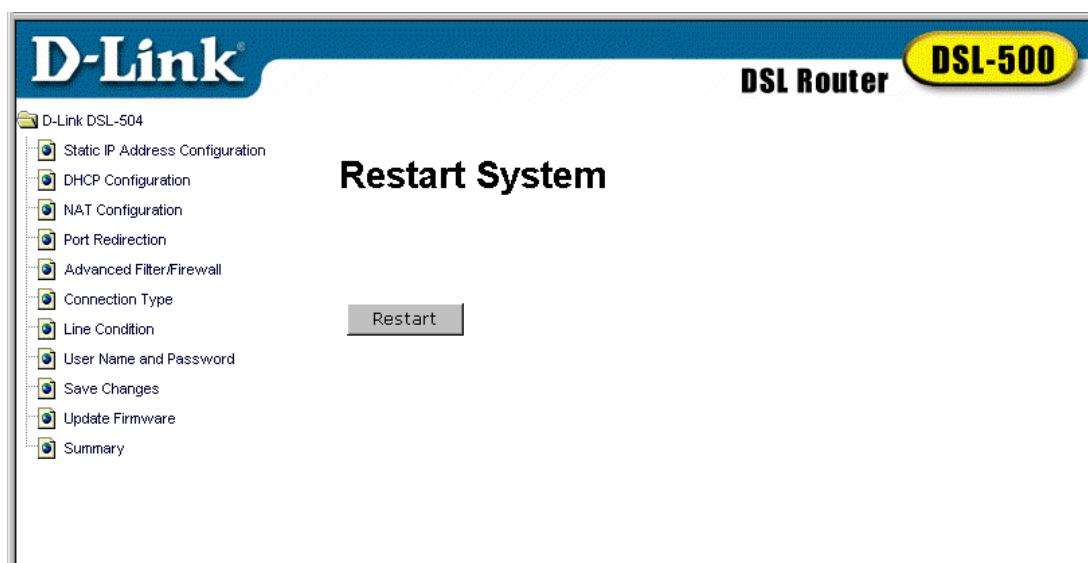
D-Link®

DSL Router DSL-500

D-Link DSL-504
Static IP Address Configuration
DHCP Configuration
NAT Configuration
Port Redirection
Advanced Filter/Firewall
Connection Type
Line Condition
User Name and Password
Save Changes
Update Firmware
Summary

Restart System

Restart